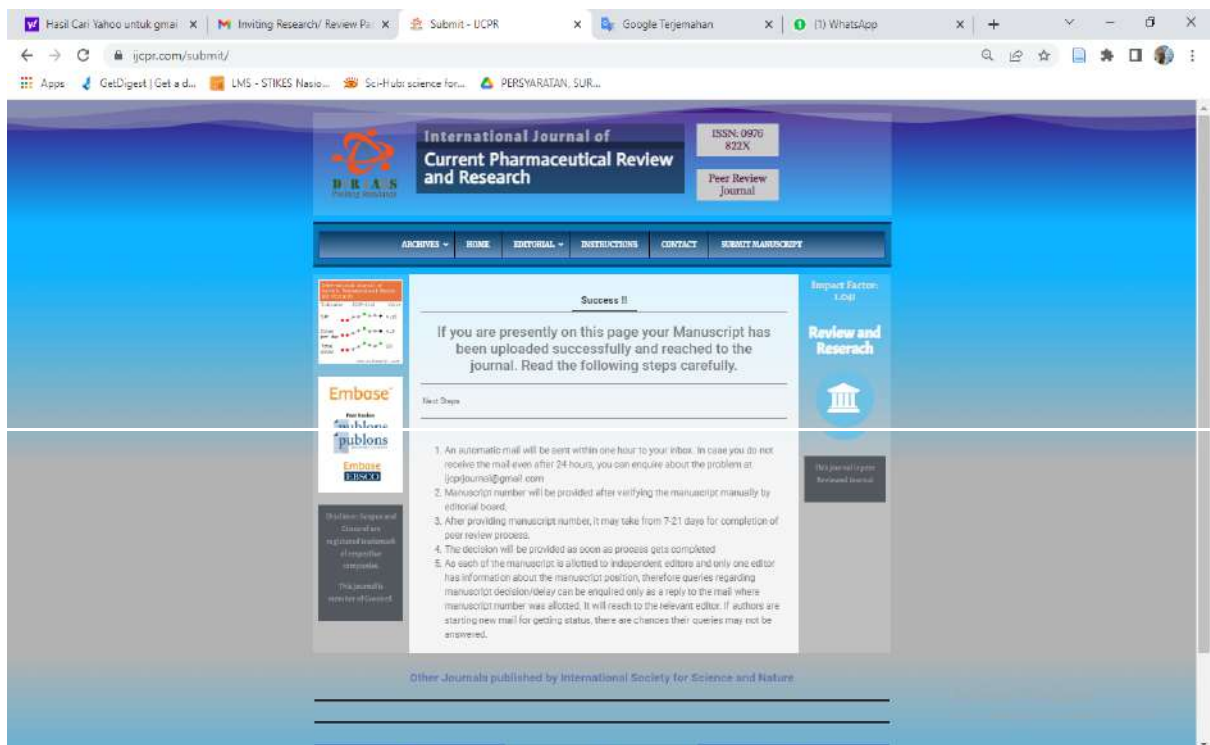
Hasil Cari Yahoo untuk gmai ×
Inviting Research/ Review Pa ×
Submit - IJCPR ×
Google Terjemahan ×
(1) WhatsApp ×
+

ijcpr.com/submit/

Apps GetDigest | Get a d... LMS - STIKES Nasio... Sci-Hub: science for... PERSYARATAN, SUR...

DERTAUS

International Journal of
Current Pharmaceutical Review and Research

ISSN: 0976 822X

Peer Review Journal

ARCHIVES HOME EDITORIAL INSTRUCTIONS CONTACT SUBMIT MANUSCRIPT

Impact Factor: 1.041

Review and Reserach

Embase

publons

Embase
EBSCO

Success !!

If you are presently on this page your Manuscript has been uploaded successfully and reached to the journal. Read the following steps carefully.

Next Steps

1. An automatic mail will be sent within one hour to your inbox. In case you do not receive the mail even after 24 hours, you can enquire about the problem at ijcprjournal@gmail.com
2. Manuscript number will be provided after verifying the manuscript manually by editorial board.
3. After providing manuscript number, it may take from 7-21 days for completion of peer review process.
4. The decision will be provided as soon as process gets completed
5. As each of the manuscript is allotted to independent editors and only one editor has information about the manuscript position, therefore queries regarding manuscript decision/delay can be enquired only as a reply to the mail where manuscript number was allotted. It will reach to the relevant editor. If authors are starting new mail for getting status, there are chances their queries may not be answered.

This journal is peer Reviewed Journal

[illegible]

Other Journals published by International Society for Science and Nature